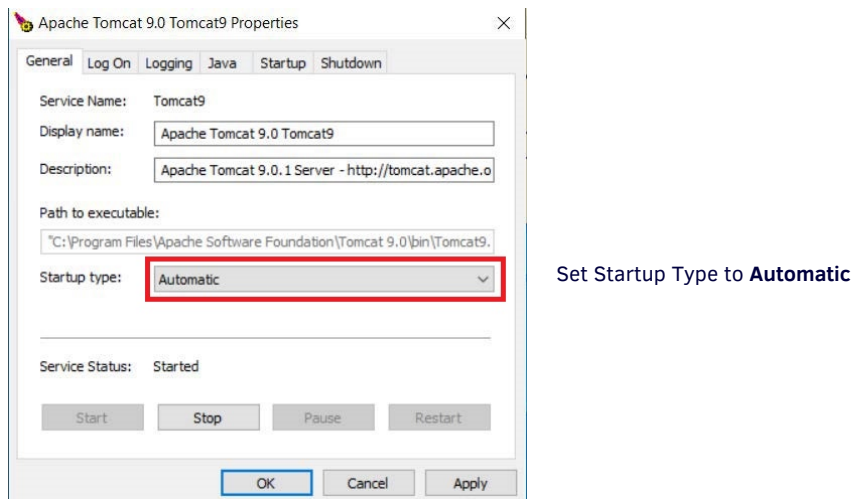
Apache Tomcat 9.0 Tomcat9 Properties

General | Log On | Logging | Java | Startup | Shutdown

Service Name: Tomcat9

Display name: Apache Tomcat 9.0 Tomcat9

Description: Apache Tomcat 9.0.1 Server - http://tomcat.apache.o

Path to executable:

"C:\Program Files\Apache Software Foundation\Tomcat 9.0\bin\Tomcat9.

Startup type: Automatic

Service Status: Started

Start | Stop | Pause | Restart

OK | Cancel | Apply

Set Startup Type to **Automatic**